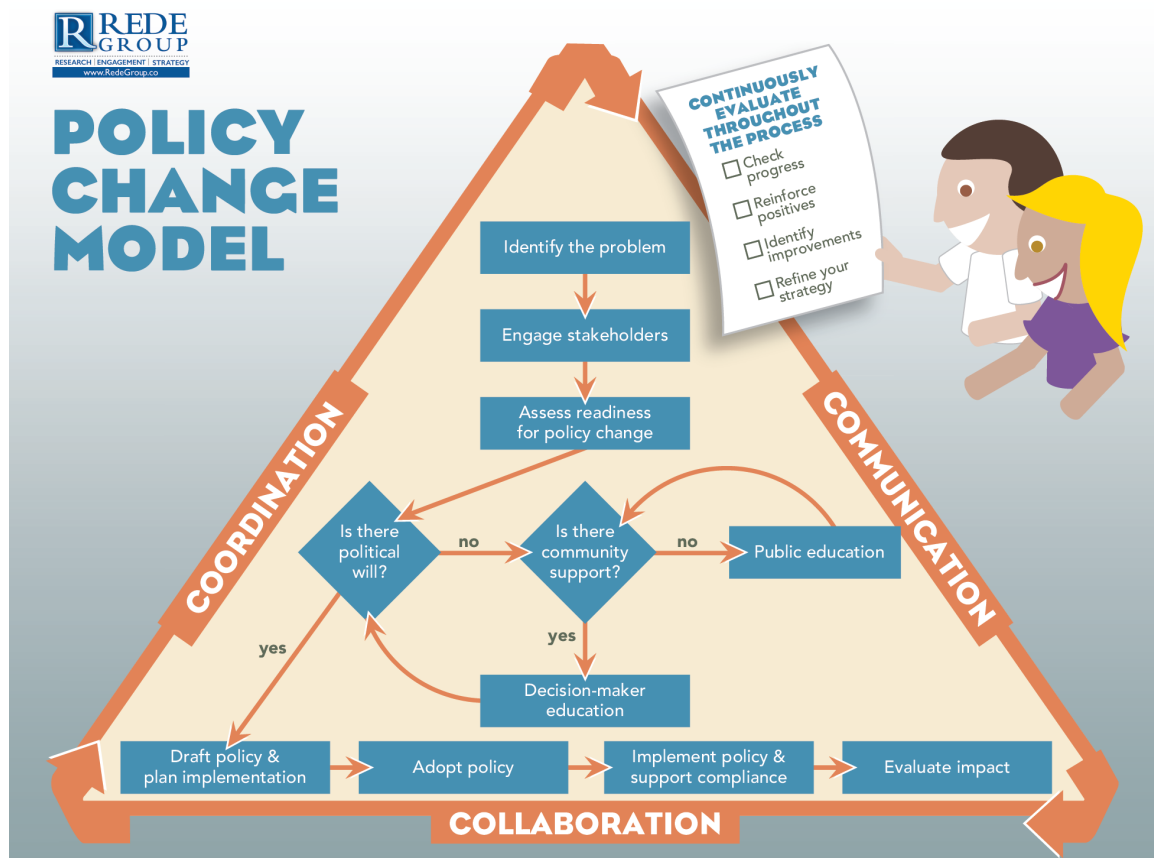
R REDE GROUP
RESEARCH | ENGAGEMENT | STRATEGY
www.RedeGroup.co

POLICY CHANGE MODEL

CONTINUOUSLY EVALUATE THROUGHOUT THE PROCESS
Check progress
Reinforce positives
Identify improvements
Refine your strategy

Identify the problem

Engage stakeholders

Assess readiness for policy change

Is there political will?

no

Is there community support?

no

Public education

yes

yes

Decision-maker education

Draft policy & plan implementation

Adopt policy

Implement policy & support compliance

Evaluate impact

COORDINATION

COMMUNICATION

COLLABORATION